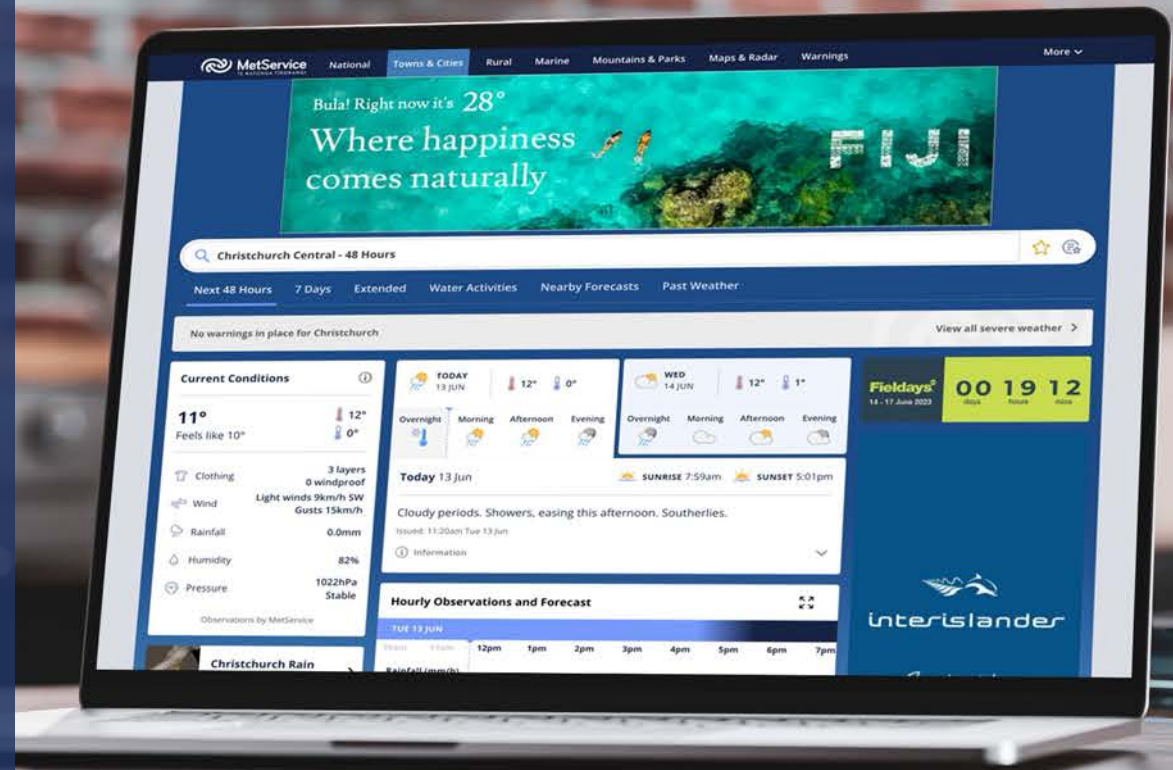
MetService
TE RATONGA TIROHANGI

National
Towns & Cities
Rural
Marine
Mountains & Parks
Maps & Radar
Warnings
More

Bula! Right now it's 28°
Where happiness comes naturally
FIJI

Christchurch Central - 48 Hours

Next 48 Hours
7 Days
Extended
Water Activities
Nearby Forecasts
Past Weather

No warnings in place for Christchurch
View all severe weather >

Current Conditions
11°
Feels like 10°
12°
0°
Clothing 3 layers 0 windproof
Wind Light winds 9km/h SW Gusts 15km/h
Rainfall 0.0mm
Humidity 82%
Pressure 1022hPa Stable
Observations by MetService

TODAY 13 JUN
12° 0°
Overnight Morning Afternoon Evening

WED 14 JUN
12° 1°
Overnight Morning Afternoon Evening

Today 13 Jun
SUNRISE 7:59am
SUNSET 5:01pm
Cloudy periods. Showers, easing this afternoon. Southerlies.
Issued: 11:20am Tue 13 Jun
Information

Hourly Observations and Forecast
TUE 13 JUN
12pm 1pm 2pm 3pm 4pm 5pm 6pm 7pm
Rainfall (mm/h)

Christchurch Rain

Fieldays
14 - 17 June 2023
00 19 12
days hours mins

interislander